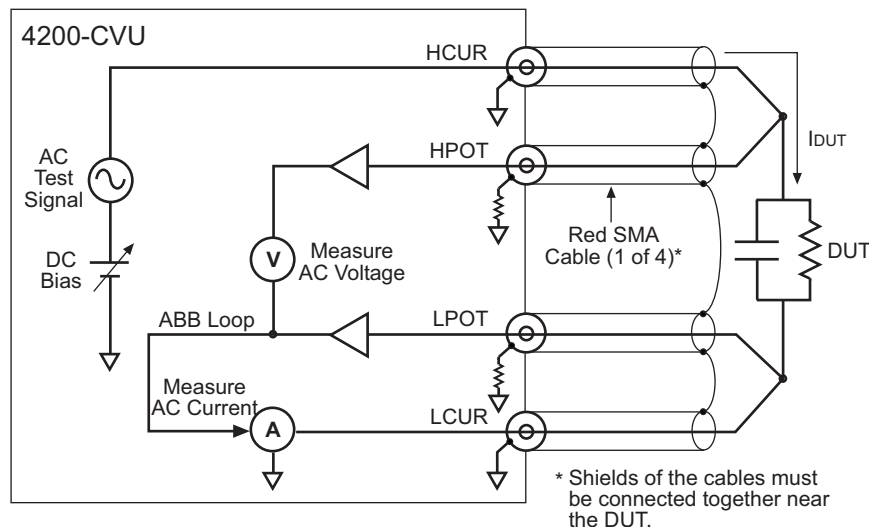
4200-CVU

HCUR

HPOT

AC Test Signal

DC Bias

V

Measure AC Voltage

Red SMA Cable (1 of 4)*

IDUT

DUT

ABB Loop

LPOT

Measure AC Current

A

LCUR

* Shields of the cables must be connected together near the DUT.